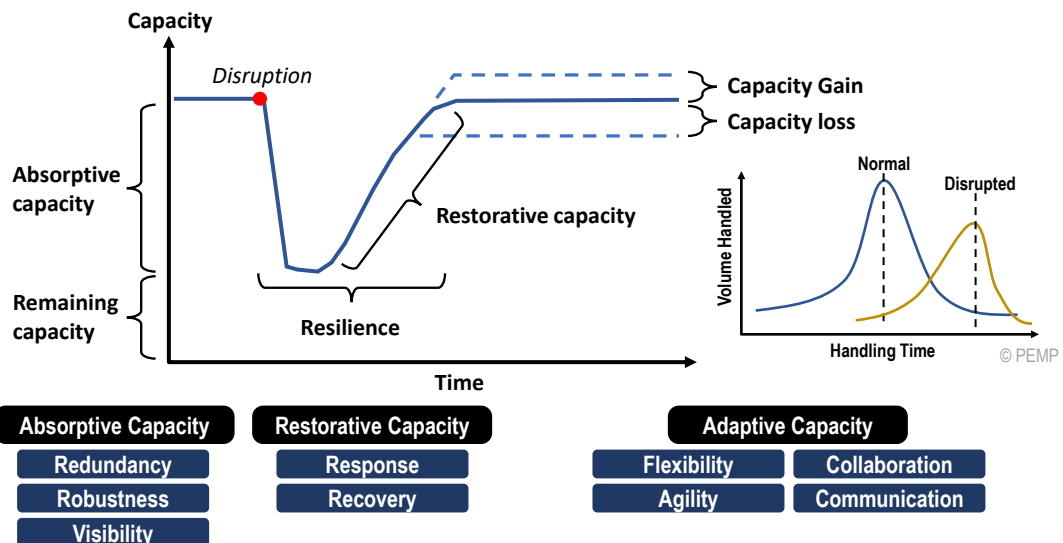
Capacity

Disruption

Capacity Gain

Capacity loss

Absorptive capacity

Restorative capacity

Remaining capacity

Resilience

Time

Normal

Disrupted

Volume Handled

Handling Time

© PEMP

Absorptive Capacity

Redundancy

Robustness

Visibility

Restorative Capacity

Response

Recovery

Adaptive Capacity

Flexibility

Collaboration

Agility

Communication